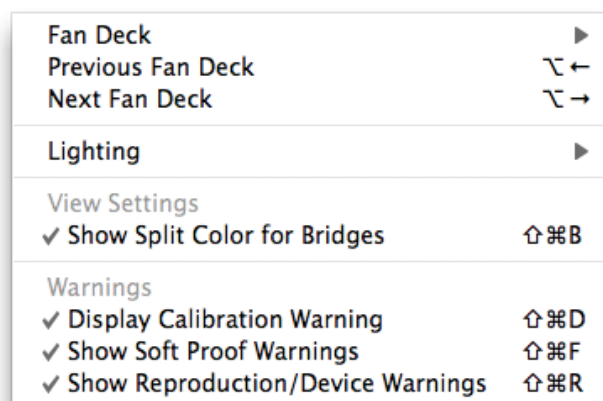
Fan Deck ▶
Previous Fan Deck ⌥←
Next Fan Deck ⌥→

Lighting ▶

View Settings
✓ Show Split Color for Bridges ⇧⌘B

Warnings
✓ Display Calibration Warning ⇧⌘D
✓ Show Soft Proof Warnings ⇧⌘F
✓ Show Reproduction/Device Warnings ⇧⌘R